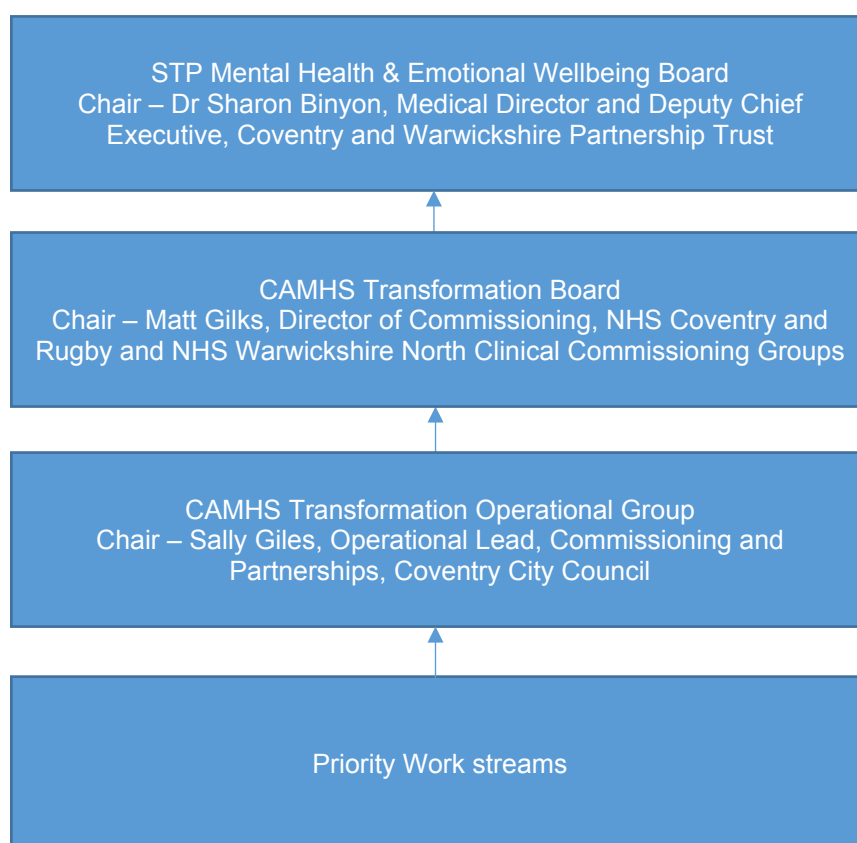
STP Mental Health & Emotional Wellbeing Board
Chair – Dr Sharon Binyon, Medical Director and Deputy Chief Executive, Coventry and Warwickshire Partnership Trust

CAMHS Transformation Board
Chair – Matt Gilks, Director of Commissioning, NHS Coventry and Rugby and NHS Warwickshire North Clinical Commissioning Groups

CAMHS Transformation Operational Group
Chair – Sally Giles, Operational Lead, Commissioning and Partnerships, Coventry City Council

Priority Work streams